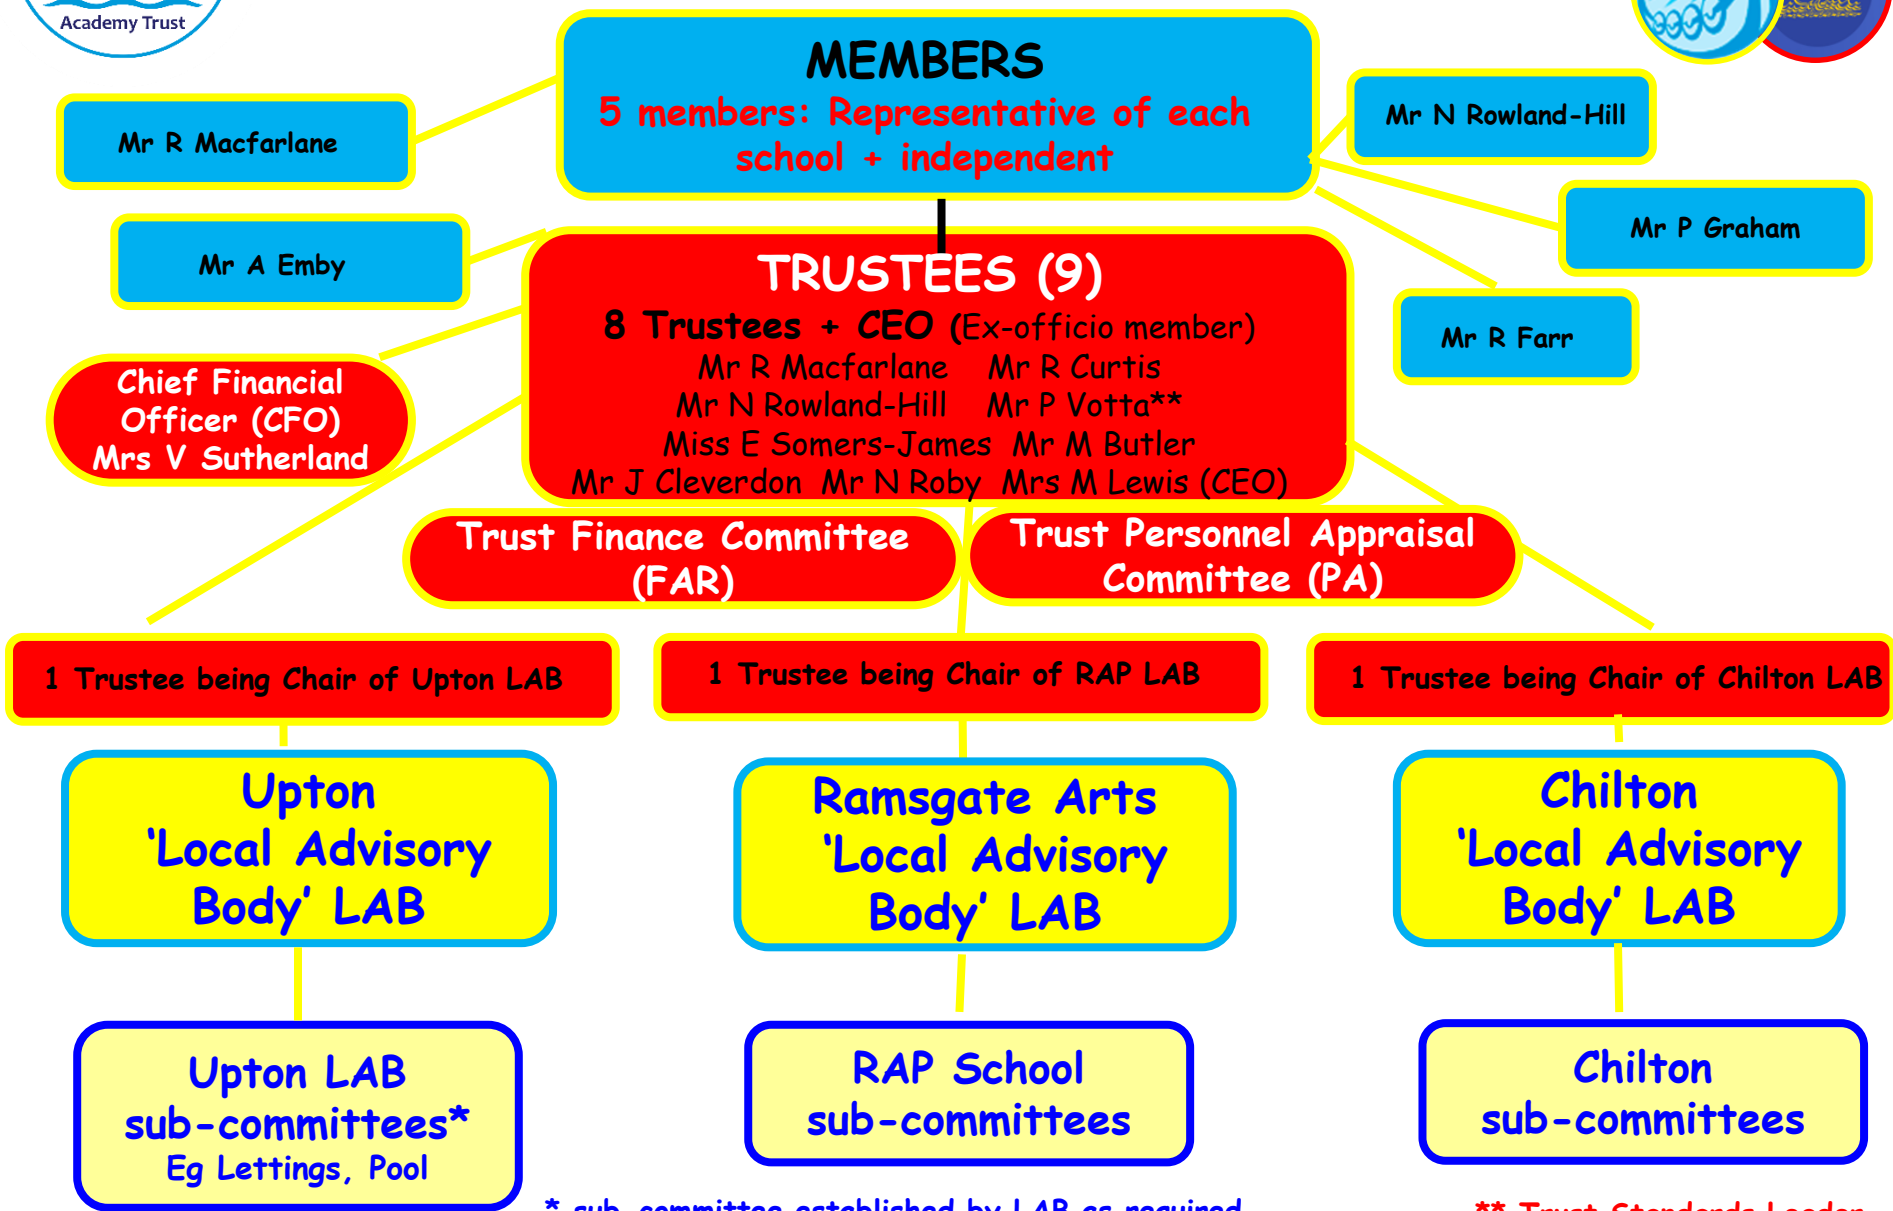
Academy Trust

MEMBERS
5 members: Representative of each school + independent

Mr R Macfarlane

Mr A Emby

Mr N Rowland-Hill

Mr P Graham

Mr R Farr

TRUSTEES (9)
8 Trustees + CEO (Ex-officio member)
Mr R Macfarlane Mr R Curtis
Mr N Rowland-Hill Mr P Votta**
Miss E Somers-James Mr M Butler
Mr J Cleverdon Mr N Roby Mrs M Lewis (CEO)

Chief Financial Officer (CFO) Mrs V Sutherland

Trust Finance Committee (FAR)

Trust Personnel Appraisal Committee (PA)

1 Trustee being Chair of Upton LAB

1 Trustee being Chair of RAP LAB

1 Trustee being Chair of Chilton LAB

Upton 'Local Advisory Body' LAB

Ramsgate Arts 'Local Advisory Body' LAB

Chilton 'Local Advisory Body' LAB

Upton LAB sub-committees* Eg Lettings, Pool

RAP School sub-committees

Chilton sub-committees

* sub-committee established by LAB as required

** Trust Standards Leader